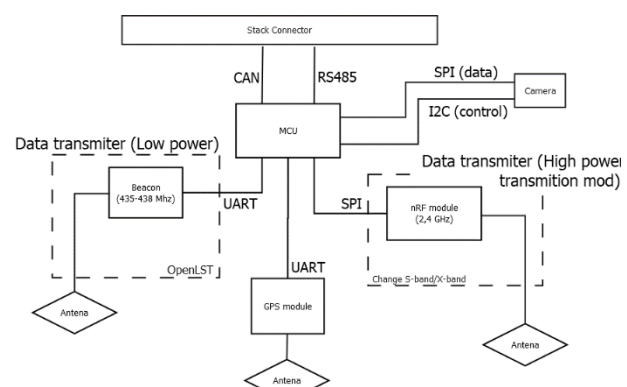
Stack Connector

CAN

RS485

SPI (data)

Camera

I2C (control)

MCU

Data transmiter (Low power)

Beacon
(435-438 Mhz)

UART

Data transmiter (High power
transmition mod)

SPI

nRF module
(2,4 GHz)

OpenLST

UART

Change S-band/X-band

Antena

GPS module

Antena

Antena